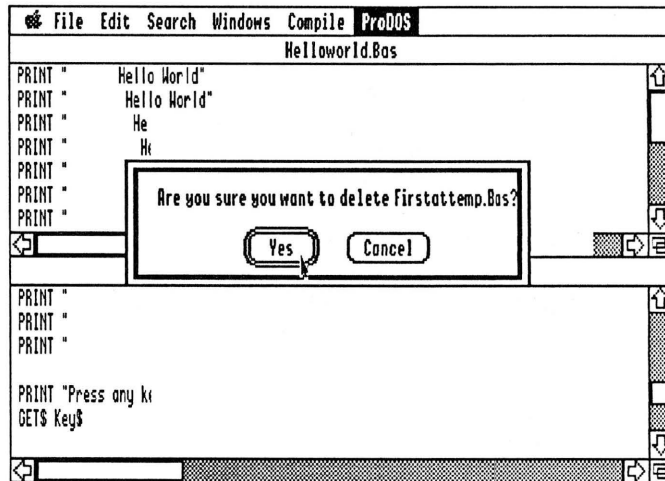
File Edit Search Windows Compile ProDOS

Helloworld.Bas

PRINT "        Hello World"
PRINT "         Hello World"
PRINT "          He
PRINT "           H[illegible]
PRINT "
PRINT "
PRINT "

Are you sure you want to delete Firstattemp.Bas?

Yes

Cancel

PRINT "
PRINT "
PRINT "

PRINT "Press any k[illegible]
GET$ Key$